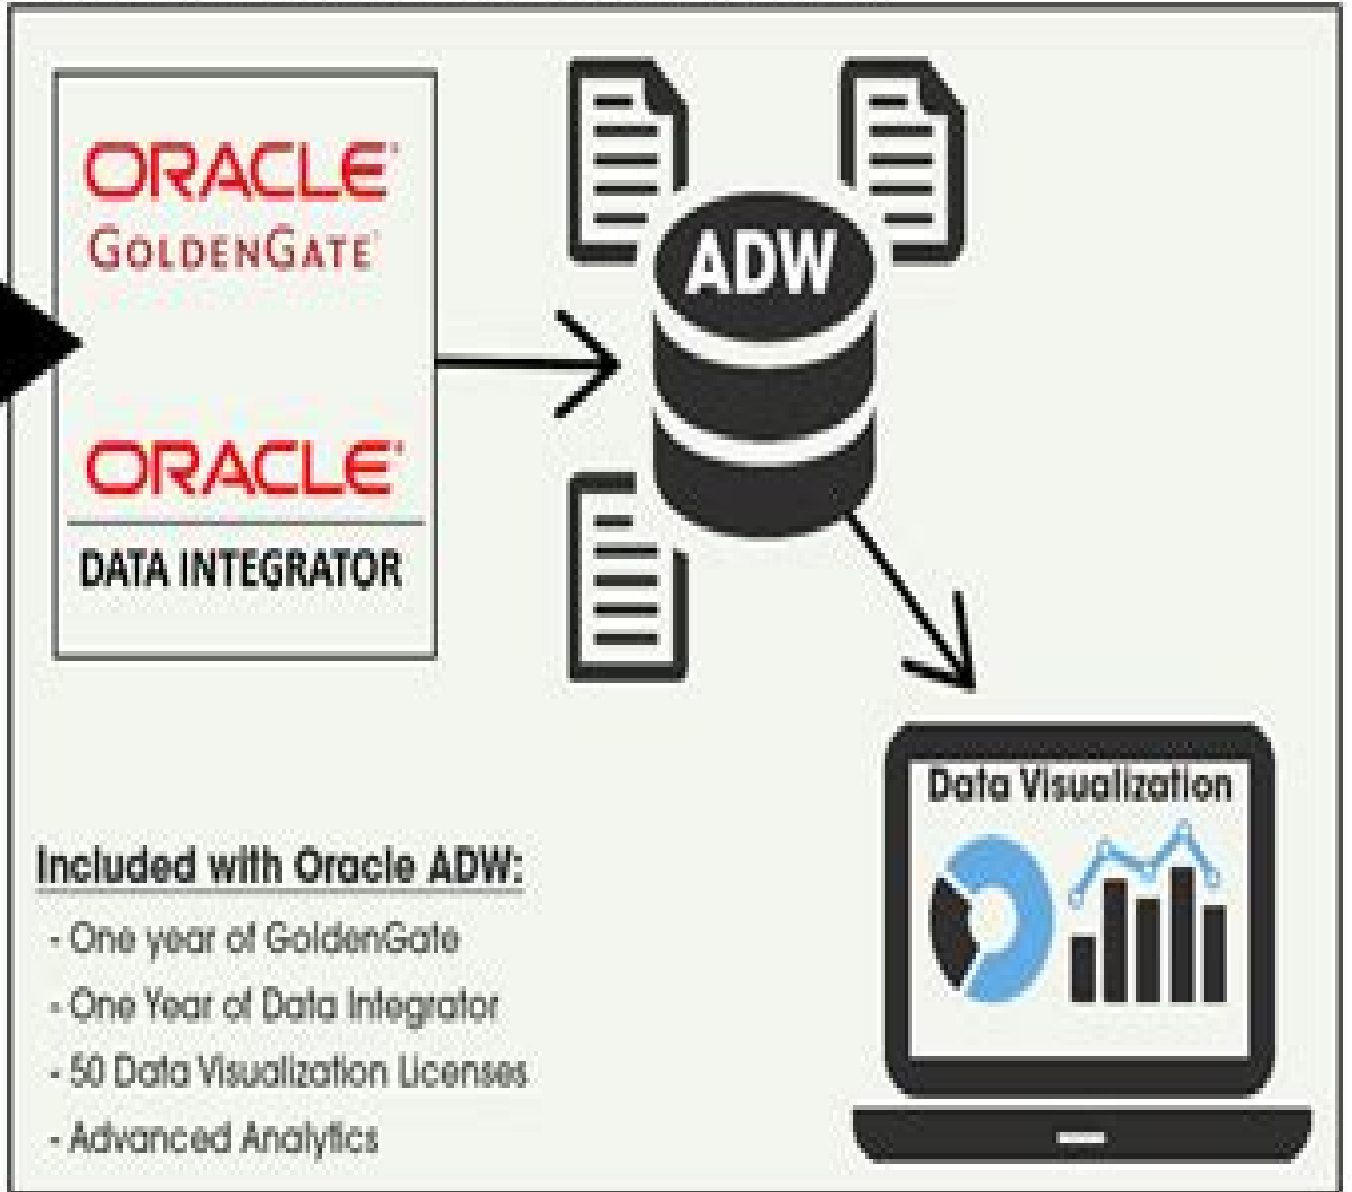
ORACLE
GOLDENGATE

ORACLE
DATA INTEGRATOR

ADW

Data Visualization

Included with Oracle ADW:
- One year of GoldenGate
- One Year of Data Integrator
- 50 Data Visualization Licenses
- Advanced Analytics